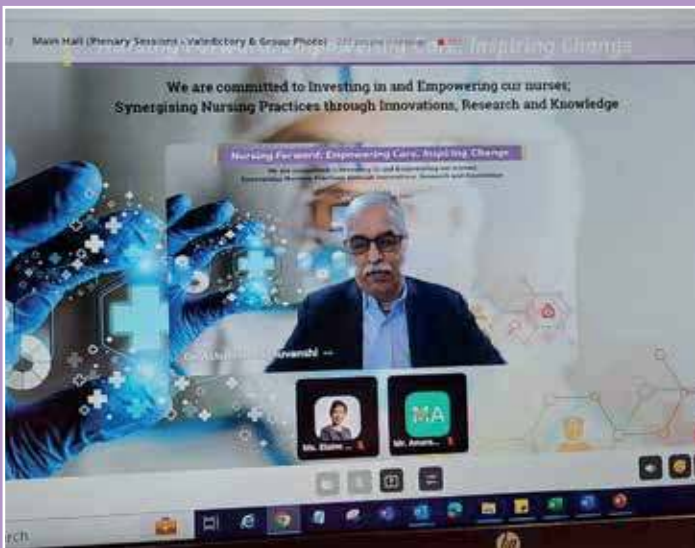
Main Hall (Plenary Sessions - Valedictory & Group Photo)

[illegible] Inspiring Change

We are committed to Investing in and Empowering our nurses; Synergising Nursing Practices through Innovations, Research and Knowledge

Nursing Forward: Empowering Care, Inspiring Change

We are committed to Investing in and Empowering our nurses; Synergising Nursing Practices through Innovations, Research and Knowledge

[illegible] Suvanshi

MA

Ms. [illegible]

Mr. Amara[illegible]

rch